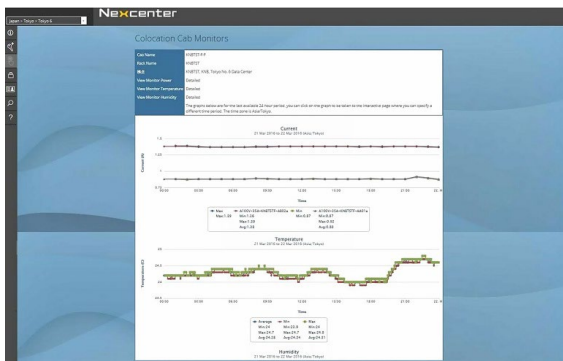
Japan / Tokyo / Tokyo 6

Nexcenter

Colocation Cab Monitors

| Cab Name | NV4T727-P |
|---|---|
| Rack Name | NV4T727 |
| MoB | NV4T727, NVB, Tokyo No. 6 Data Center |
| View Monitor Power | Detailed |
| View Monitor Temperature | Detailed |
| View Monitor Humidity | Detailed |
| | The graphs below are for the last available 24-hour period, you can click on the graph to be taken to the interactive page where you can specify a different time period. The time zone is Asia/Tokyo. |

Current
21 Mar 2016 to 22 Mar 2016 (Asia/Tokyo)

Current (A)

1.5
1.25
1
0.75

00:00 03:00 06:00 09:00 12:00 15:00 18:00 21:00

Time

Max Max:1.29 Min:1.26 Max:1.29 Avg:1.28
Min Min:0.87 Max:0.93 Avg:0.88

Temperature
21 Mar 2016 to 22 Mar 2016 (Asia/Tokyo)

Temperature (C)

00:00 03:00 06:00 09:00 12:00 15:00 18:00 21:00

Time

Average Min:24 Max:24.7 Avg:24.28
Min Min:23.8 Max:24.7 Avg:24.24
Max Min:24 Max:25.0 Avg:24.31

Humidity
21 Mar 2016 to 22 Mar 2016 (Asia/Tokyo)